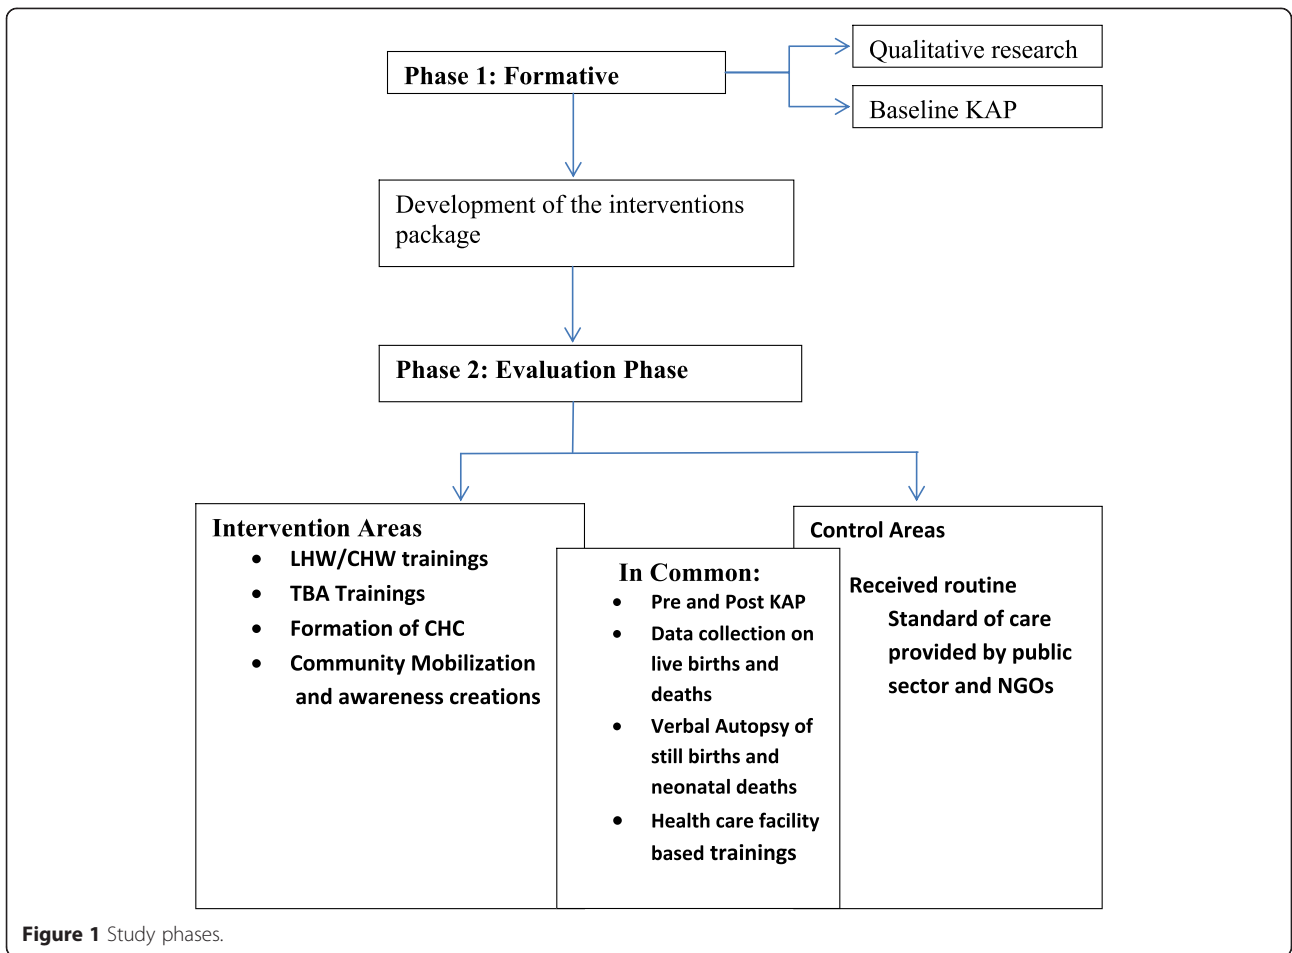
Phase 1: Formative

Qualitative research

Baseline KAP

Development of the interventions package

Phase 2: Evaluation Phase

Intervention Areas
- LHW/CHW trainings
- TBA Trainings
- Formation of CHC
- Community Mobilization and awareness creations

In Common:
- Pre and Post KAP
- Data collection on live births and deaths
- Verbal Autopsy of still births and neonatal deaths
- Health care facility based trainings

Control Areas

Received routine Standard of care provided by public sector and NGOs

**Figure 1** Study phases.